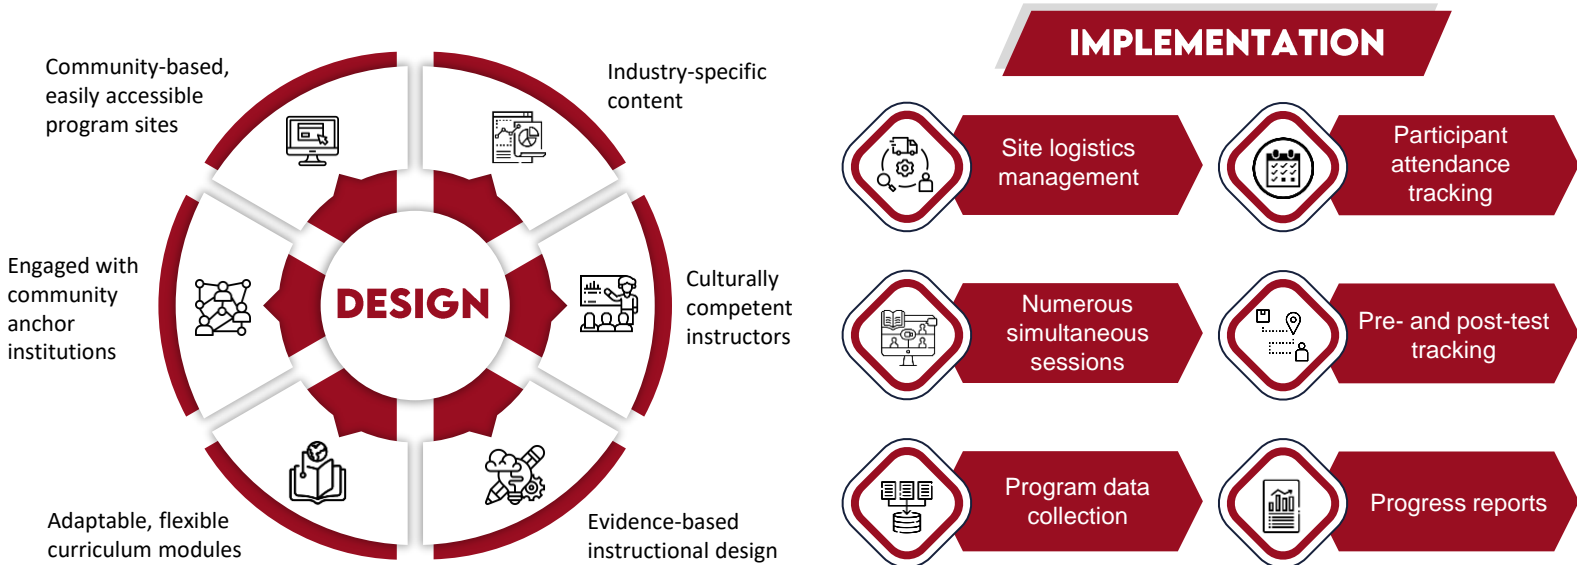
Community-based, easily accessible program sites

Industry-specific content

Engaged with community anchor institutions

DESIGN

Culturally competent instructors

Adaptable, flexible curriculum modules

Evidence-based instructional design

IMPLEMENTATION

Site logistics management

Participant attendance tracking

Numerous simultaneous sessions

Pre- and post-test tracking

Program data collection

Progress reports